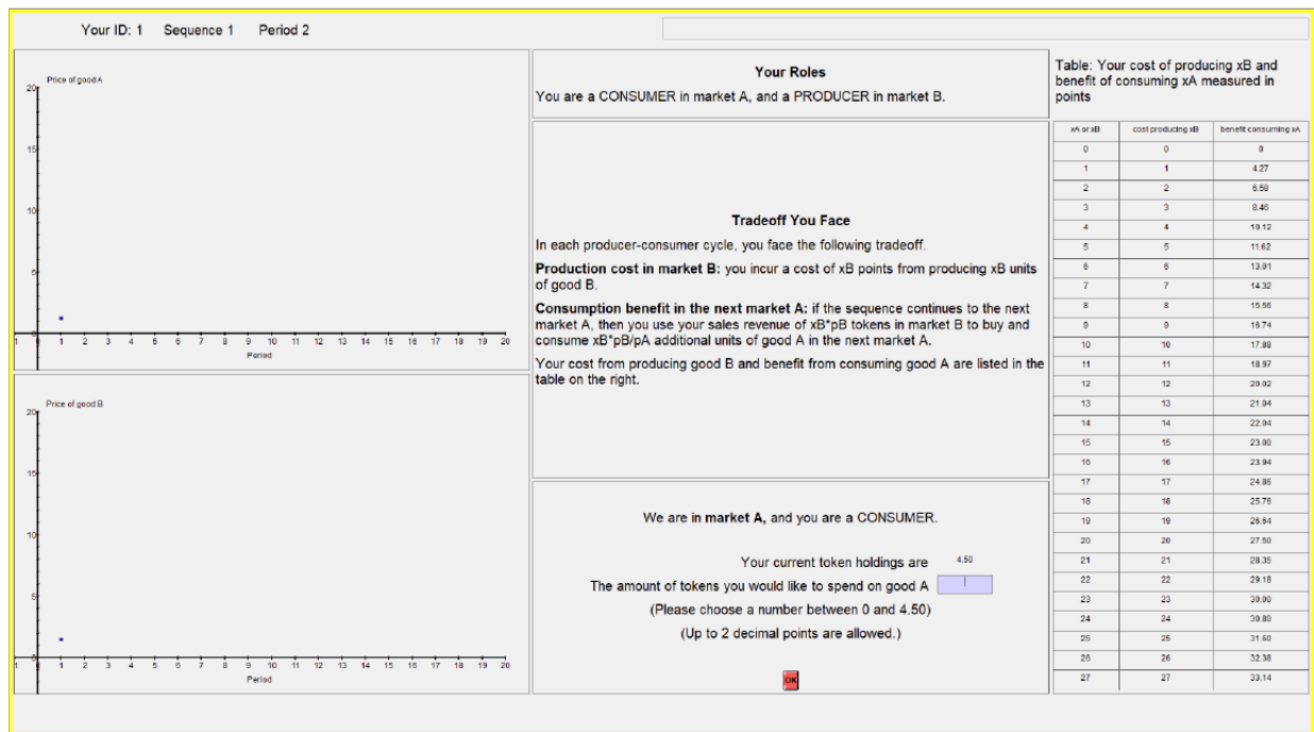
Your ID: 1 Sequence 1 Period 2

Price of good A
20
15
10
5
0
1 2 3 4 5 6 7 8 9 10 11 12 13 14 15 16 17 18 19 20
Period

Price of good B
20
15
10
5
0
1 2 3 4 5 6 7 8 9 10 11 12 13 14 15 16 17 18 19 20
Period

**Your Roles**

You are a CONSUMER in market A, and a PRODUCER in market B.

**Tradeoff You Face**

In each producer-consumer cycle, you face the following tradeoff.

**Production cost in market B:** you incur a cost of xB points from producing xB units of good B.

**Consumption benefit in the next market A:** if the sequence continues to the next market A, then you use your sales revenue of xB*pB tokens in market B to buy and consume xB*pB/pA additional units of good A in the next market A.

Your cost from producing good B and benefit from consuming good A are listed in the table on the right.

We are **in market A,** and you are a CONSUMER.

Your current token holdings are 4.50

The amount of tokens you would like to spend on good A

(Please choose a number between 0 and 4.50)

(Up to 2 decimal points are allowed.)

OK

Table: Your cost of producing xB and benefit of consuming xA measured in points

| xA or xB | cost producing xB | benefit consuming xA |
|---|---|---|
| 0 | 0 | 0 |
| 1 | 1 | 4.27 |
| 2 | 2 | 6.58 |
| 3 | 3 | 8.46 |
| 4 | 4 | 10.12 |
| 5 | 5 | 11.62 |
| 6 | 6 | 13.01 |
| 7 | 7 | 14.32 |
| 8 | 8 | 15.56 |
| 9 | 9 | 16.74 |
| 10 | 10 | 17.88 |
| 11 | 11 | 18.97 |
| 12 | 12 | 20.02 |
| 13 | 13 | 21.04 |
| 14 | 14 | 22.04 |
| 15 | 15 | 23.00 |
| 16 | 16 | 23.94 |
| 17 | 17 | 24.86 |
| 18 | 18 | 25.76 |
| 19 | 19 | 26.64 |
| 20 | 20 | 27.50 |
| 21 | 21 | 28.35 |
| 22 | 22 | 29.18 |
| 23 | 23 | 30.00 |
| 24 | 24 | 30.80 |
| 25 | 25 | 31.60 |
| 26 | 26 | 32.38 |
| 27 | 27 | 33.14 |